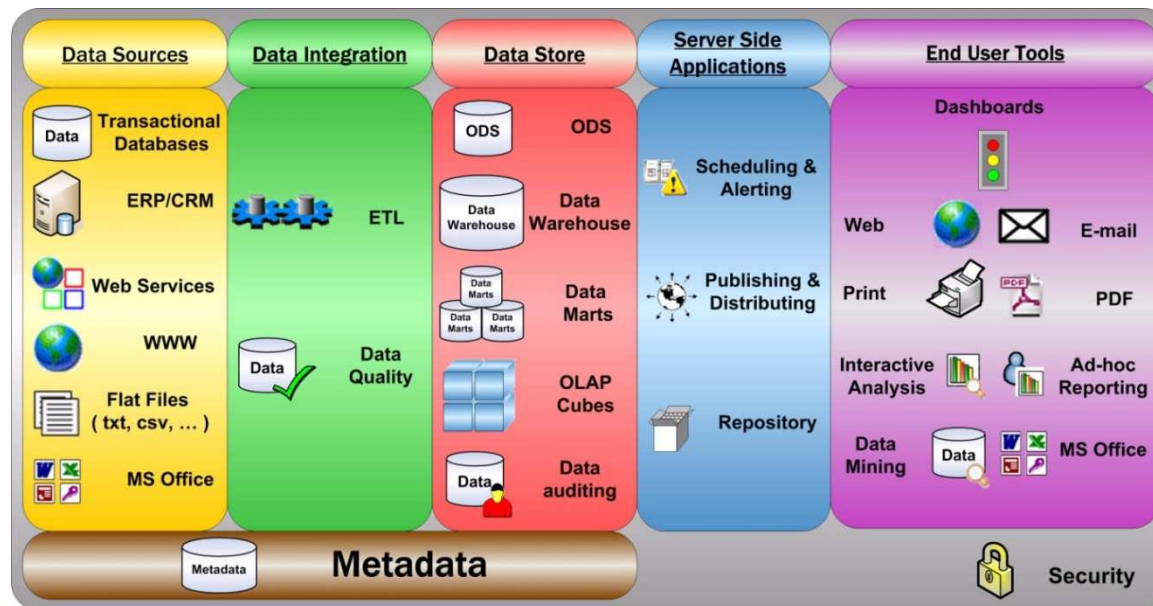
Data Sources

Data Transactional Databases

ERP/CRM

Web Services

WWW

Flat Files ( txt, csv, … )

MS Office

Data Integration

ETL

Data Data Quality

Data Store

ODS ODS

Data Warehouse Data Warehouse

Data Marts Data Marts Data Marts Data Marts

OLAP Cubes

Data Data auditing

Server Side Applications

Scheduling & Alerting

Publishing & Distributing

Repository

End User Tools

Dashboards

Web E-mail

Print PDF

Interactive Analysis Ad-hoc Reporting

Data Mining Data MS Office

Metadata Metadata

Security